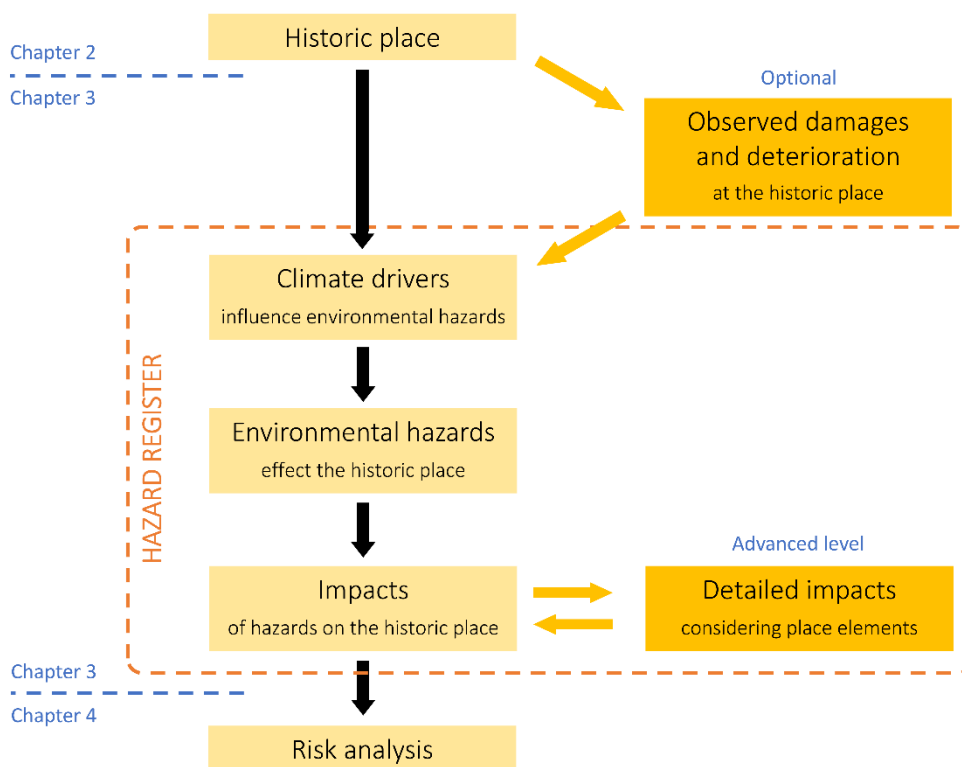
Chapter 2

Historic place

Chapter 3

Optional

Observed damages and deterioration
at the historic place

HAZARD REGISTER

Climate drivers
influence environmental hazards

Environmental hazards
effect the historic place

Advanced level

Impacts
of hazards on the historic place

Detailed impacts
considering place elements

Chapter 3

Chapter 4

Risk analysis